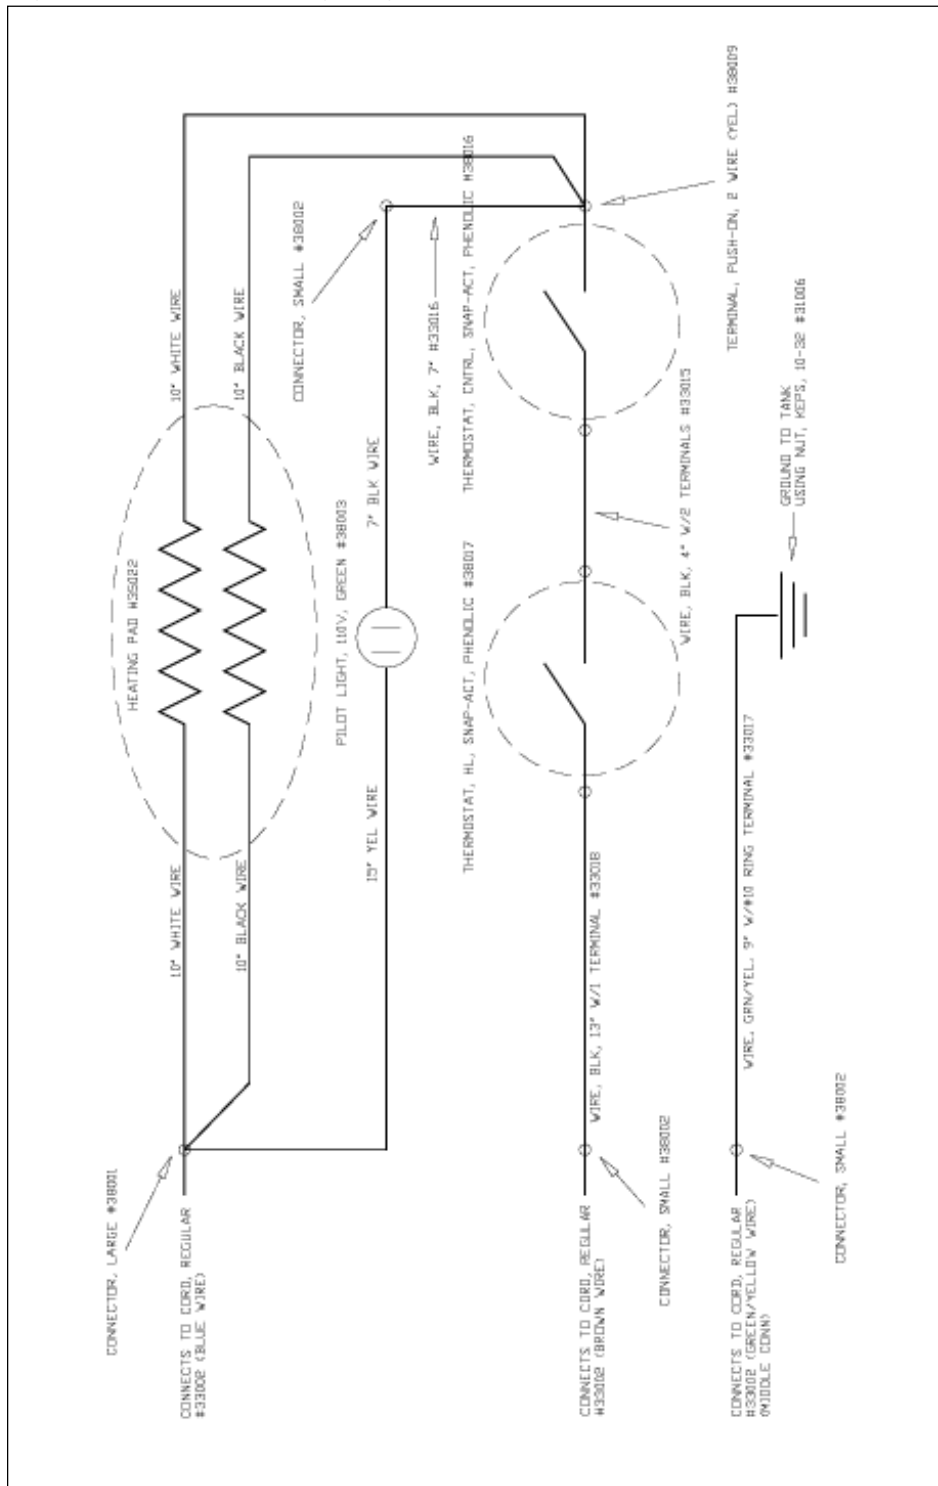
CONNECTOR, LARGE #38001

CONNECTS TO CORD, REGULAR #33002 (BLUE WIRE)

10" WHITE WIRE

10" BLACK WIRE

HEATING PAD #35022

10" WHITE WIRE

10" BLACK WIRE

15" YEL WIRE

PILOT LIGHT, 110V, GREEN #38003

7" BLK WIRE

CONNECTOR, SMALL #38002

WIRE, BLK, 7" #33016

THERMOSTAT, CNTRL, SNAP-ACT, PHENOLIC #38016

TERMINAL, PUSH-ON, 2 WIRE (YEL) #38009

CONNECTS TO CORD, REGULAR #33002 (BROWN WIRE)

CONNECTOR, SMALL #38002

WIRE, BLK, 13" W/1 TERMINAL #33018

THERMOSTAT, HL, SNAP-ACT, PHENOLIC #38017

WIRE, BLK, 4" W/2 TERMINALS #33015

CONNECTS TO CORD, REGULAR #33002 (GREEN/YELLOW WIRE) (MIDDLE CONN)

CONNECTOR, SMALL #38002

WIRE, GRN/YEL, 9" W/#10 RING TERMINAL #33017

GROUND TO TANK USING NUT, KEPS, 10-32 #31006